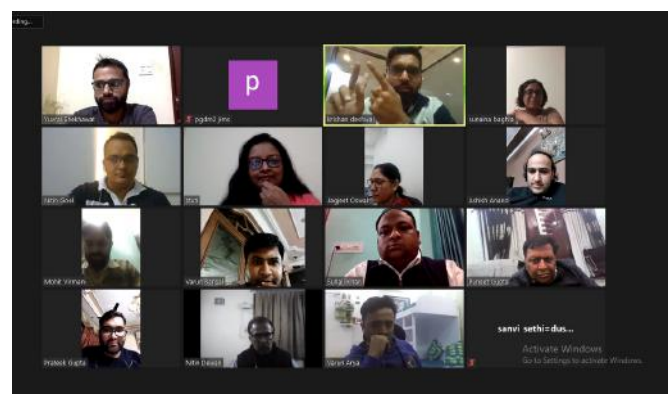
rding...

Yuvraj Shekhawat

P

pgdm2 jims

Irshad devbag

suraina bagha

Jatin Goel

itch

Jagreet Oswal

Ashish Anand

Mohit Virman

Varun Sangal

Suraj Pattal

Puneet Gupta

Prateek Gupta

Nitin Dawar

Varun Arya

sanvi sethi=dus...

Activate Windows
Go to Settings to activate Windows.